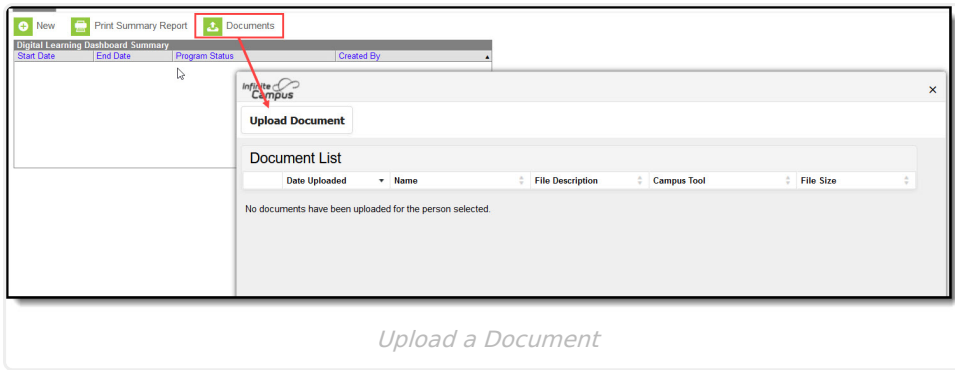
New Print Summary Report Documents

Digital Learning Dashboard Summary

| Start Date | End Date | Program Status | Created By |
|---|---|---|---|

Infinite Campus

×

Upload Document

Document List

| | Date Uploaded | Name | File Description | Campus Tool | File Size |
|---|---|---|---|---|---|

No documents have been uploaded for the person selected.

Upload a Document